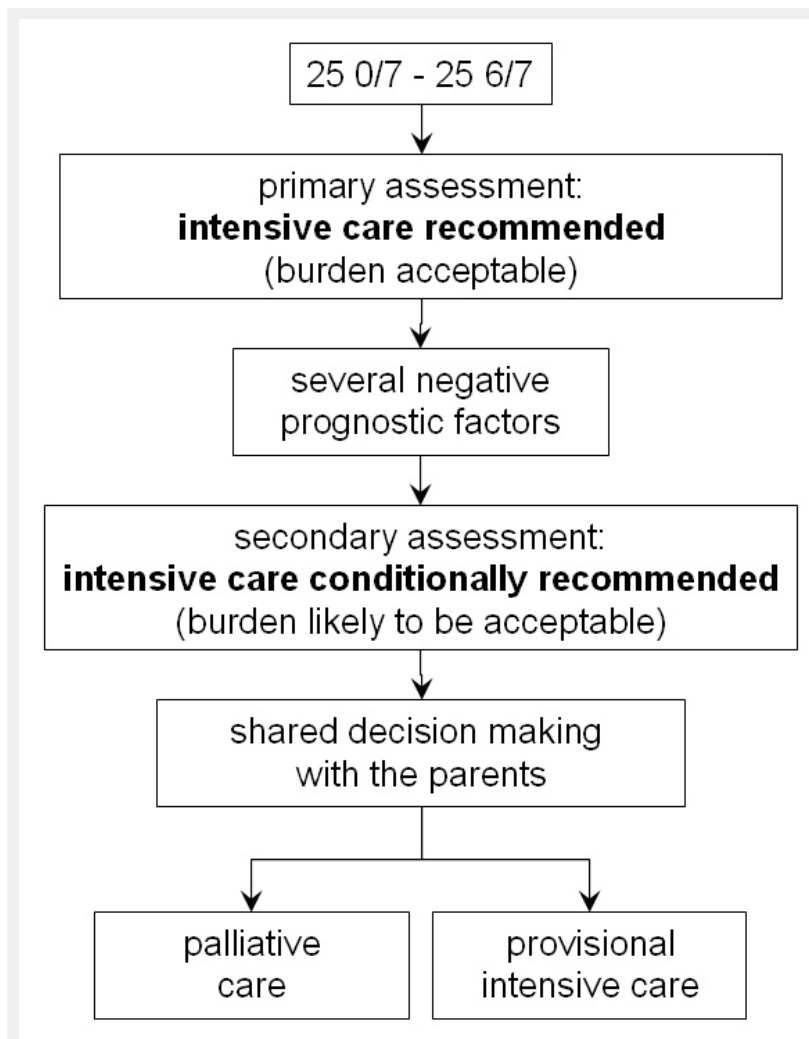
25 0/7 - 25 6/7

primary assessment:
**intensive care recommended**
(burden acceptable)

several negative prognostic factors

secondary assessment:
**intensive care conditionally recommended**
(burden likely to be acceptable)

shared decision making with the parents

palliative care

provisional intensive care